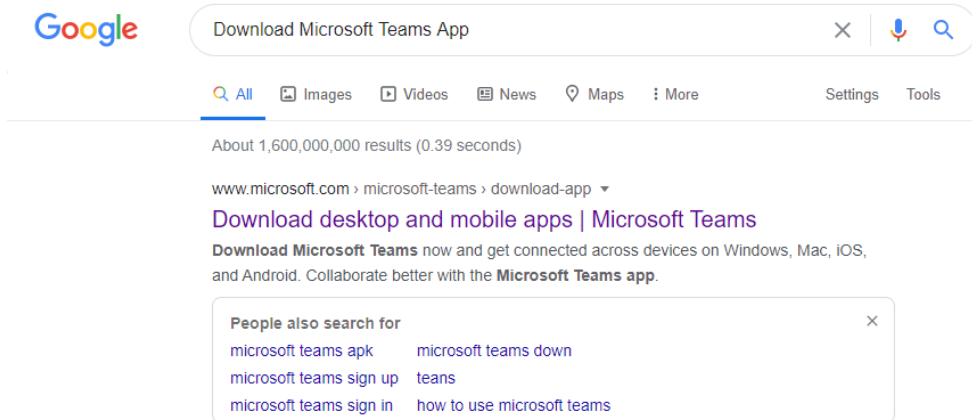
Google

Download Microsoft Teams App

All Images Videos News Maps More Settings Tools

About 1,600,000,000 results (0.39 seconds)

www.microsoft.com › microsoft-teams › download-app

Download desktop and mobile apps | Microsoft Teams

Download Microsoft Teams now and get connected across devices on Windows, Mac, iOS, and Android. Collaborate better with the Microsoft Teams app.

People also search for

microsoft teams apk
microsoft teams down
microsoft teams sign up
teans
microsoft teams sign in
how to use microsoft teams